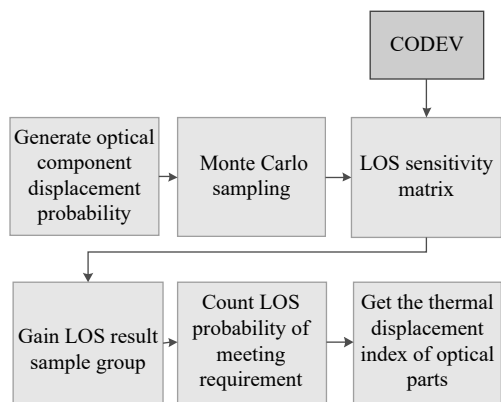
CODEV

Generate optical component displacement probability

Monte Carlo sampling

LOS sensitivity matrix

Gain LOS result sample group

Count LOS probability of meeting requirement

Get the thermal displacement index of optical parts